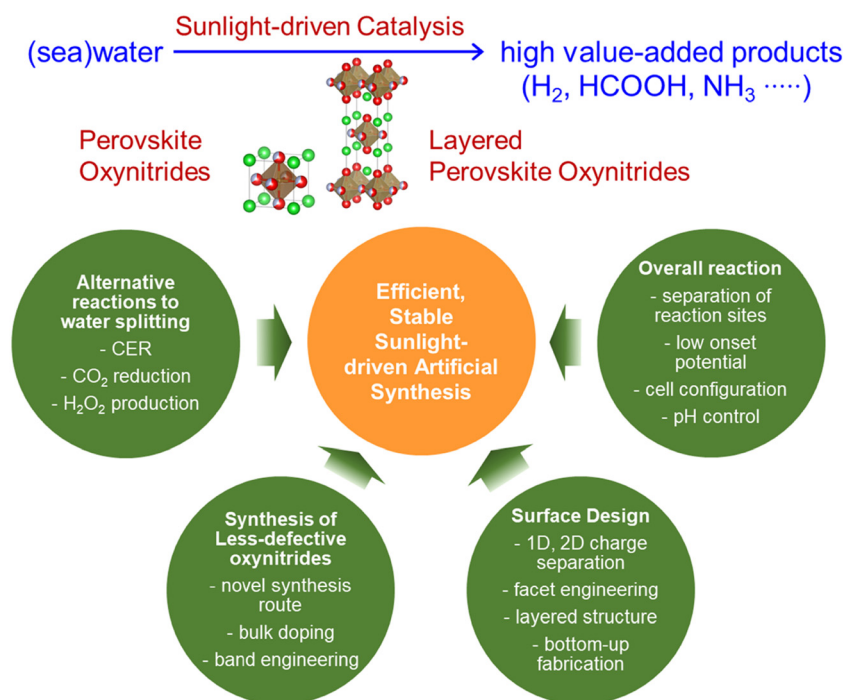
Sunlight-driven Catalysis

(sea)water

high value-added products
($H_2$, HCOOH, $NH_3$ ·····)

Perovskite Oxynitrides

Layered Perovskite Oxynitrides

Alternative reactions to water splitting
- CER
- $CO_2$ reduction
- $H_2O_2$ production

Efficient, Stable Sunlight-driven Artificial Synthesis

Overall reaction
- separation of reaction sites
- low onset potential
- cell configuration
- pH control

Synthesis of Less-defective oxynitrides
- novel synthesis route
- bulk doping
- band engineering

Surface Design
- 1D, 2D charge separation
- facet engineering
- layered structure
- bottom-up fabrication